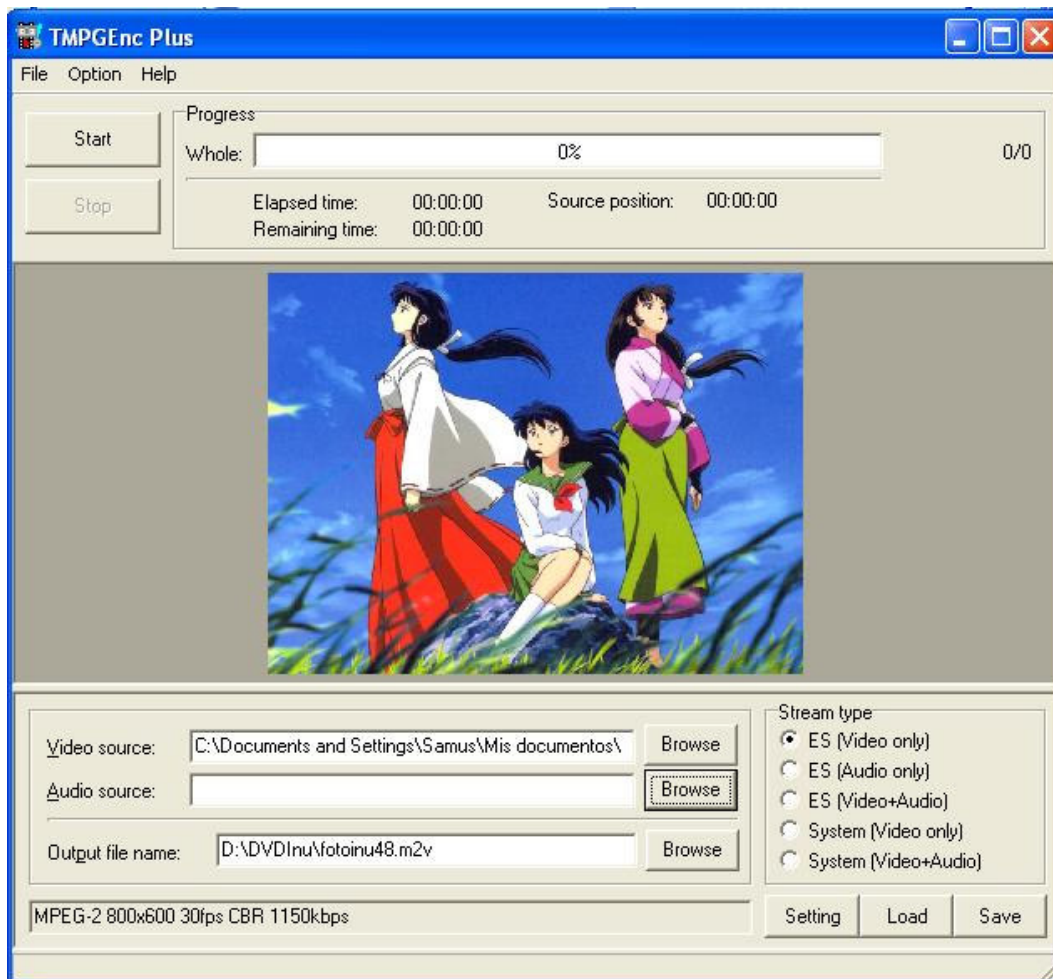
TMPGEnc Plus

File Option Help

Start

Stop

Progress

Whole: 0% 0/0

Elapsed time: 00:00:00 Source position: 00:00:00
Remaining time: 00:00:00

Video source: C:\Documents and Settings\Samus\Mis documentos\ Browse

Audio source: Browse

Output file name: D:\DVDInu\fotoinu48.m2v Browse

Stream type
ES (Video only)
ES (Audio only)
ES (Video+Audio)
System (Video only)
System (Video+Audio)

MPEG-2 800x600 30fps CBR 1150kbps

Setting Load Save